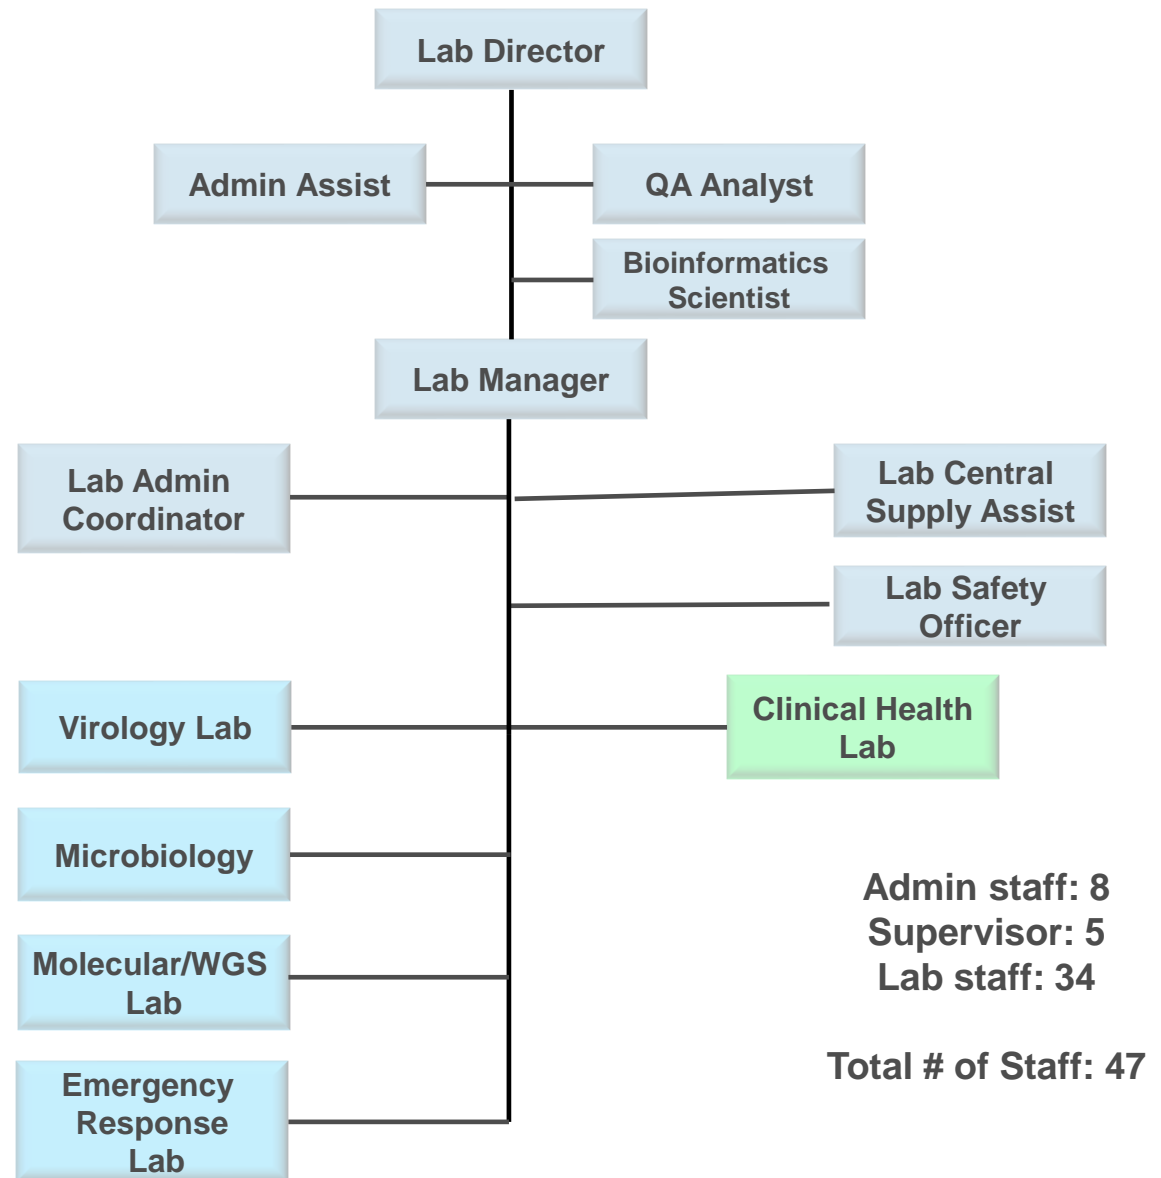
Lab Director

Admin Assist

QA Analyst

Bioinformatics Scientist

Lab Manager

Lab Admin Coordinator

Lab Central Supply Assist

Lab Safety Officer

Virology Lab

Clinical Health Lab

Microbiology

Molecular/WGS Lab

Emergency Response Lab

Admin staff: 8
Supervisor: 5
Lab staff: 34

Total # of Staff: 47